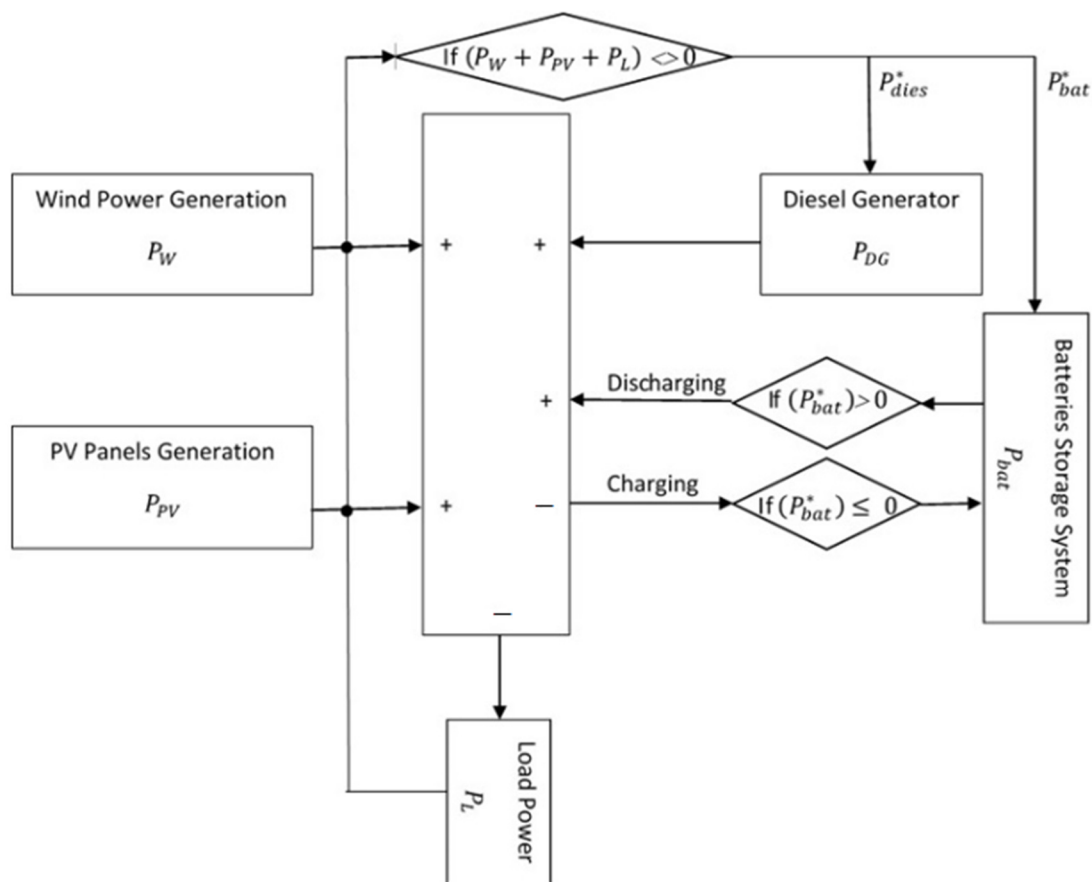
If $(P_W + P_{PV} + P_L) <> 0$

$P^*_{dies}$

$P^*_{bat}$

Wind Power Generation

$P_W$

+

+

Diesel Generator

$P_{DG}$

Discharging

+

If $(P^*_{bat}) > 0$

Batteries Storage System

$P_{bat}$

PV Panels Generation

$P_{PV}$

+

–

Charging

If $(P^*_{bat}) \leq 0$

–

Load Power

$P_L$